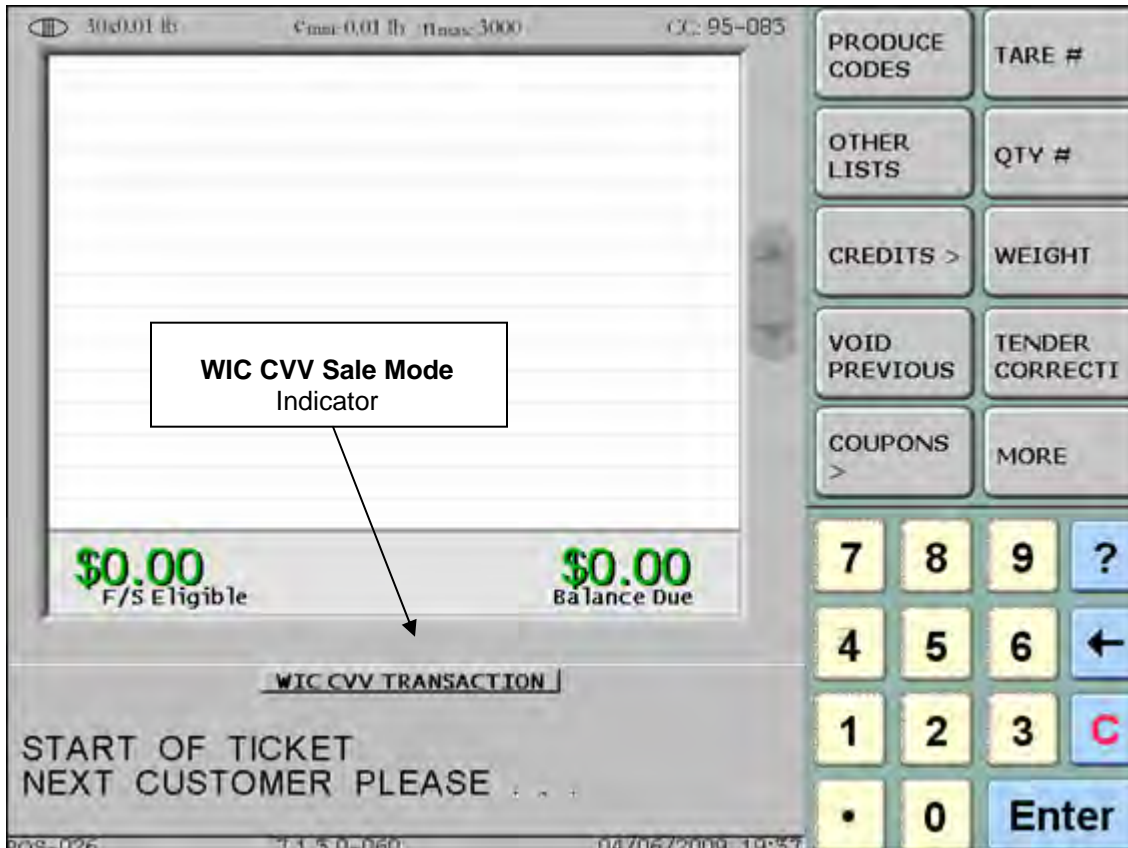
30x0.01 lb  emin 0.01 lb  nmax 3000  CC: 95-083

PRODUCE CODES
TARE #
OTHER LISTS
QTY #
CREDITS >
WEIGHT
VOID PREVIOUS
TENDER CORRECTI
COUPONS >
MORE

WIC CVV Sale Mode
Indicator

$0.00
F/S Eligible

$0.00
Balance Due

7 8 9 ?
4 5 6 ←
1 2 3 C
• 0 Enter

WIC CVV TRANSACTION

START OF TICKET
NEXT CUSTOMER PLEASE . . .

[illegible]  7.1.5.0-060  04/06/2009 10:57